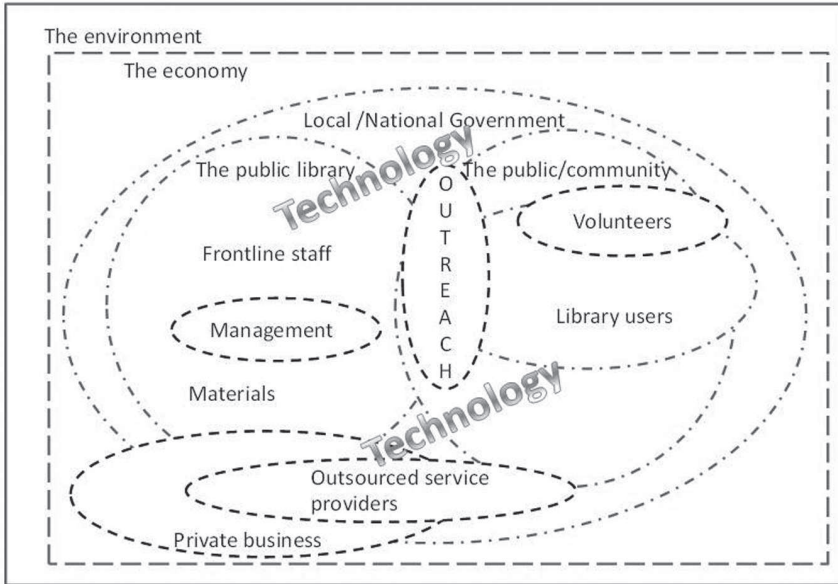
The environment

The economy

Local /National Government

The public library

Technology

The public/community

O U T R E A C H

Volunteers

Frontline staff

Management

Library users

Materials

Technology

Outsourced service providers

Private business